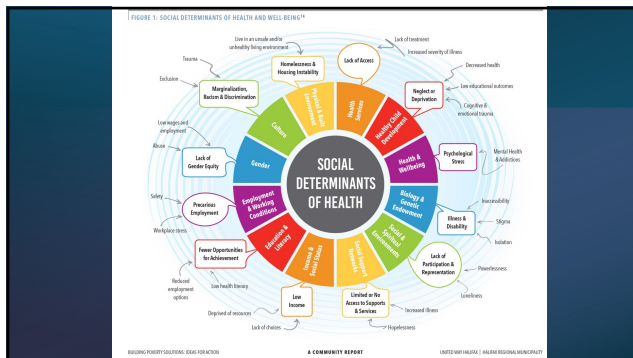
FIGURE 1: SOCIAL DETERMINANTS OF HEALTH AND WELL-BEING¹⁶

SOCIAL DETERMINANTS OF HEALTH

Health Services
Healthy Child Development
Health & Wellbeing
Biology & Genetic Endowment
Social & Physical Environments
Social Support Networks
Income & Social Status
Education & Literacy
Employment & Working Conditions
Gender
Culture
Physical & Built Environments

Lack of Access
Neglect or Deprivation
Psychological Stress
Illness & Disability
Lack of Participation & Representation
Limited or No Access to Supports & Services
Low Income
Fewer Opportunities for Achievement
Precarious Employment
Lack of Gender Equity
Marginalization, Racism & Discrimination
Homelessness & Housing Instability

Live in an unsafe and/or unhealthy living environment
Lack of treatment
Increased severity of illness
Decreased health
Low educational outcomes
Cognitive & emotional trauma
Mental Health & Addictions
Inaccessibility
Stigma
Isolation
Powerlessness
Loneliness
Increased illness
Hopelessness
Deprived of resources
Lack of choices
Low health literacy
Reduced employment options
Workplace stress
Safety
Abuse
Low wages and employment
Exclusion
Trauma

BUILDING POVERTY SOLUTIONS: IDEAS FOR ACTION
A COMMUNITY REPORT
UNITED WAY HALIFAX | HALIFAX REGIONAL MUNICIPALITY